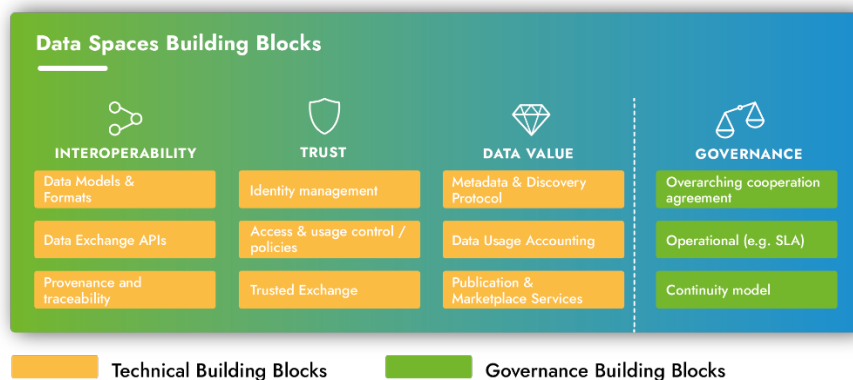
Data Spaces Building Blocks

INTEROPERABILITY

Data Models & Formats

Data Exchange APIs

Provenance and traceability

TRUST

Identity management

Access & usage control / policies

Trusted Exchange

DATA VALUE

Metadata & Discovery Protocol

Data Usage Accounting

Publication & Marketplace Services

GOVERNANCE

Overarching cooperation agreement

Operational (e.g. SLA)

Continuity model

Technical Building Blocks

Governance Building Blocks